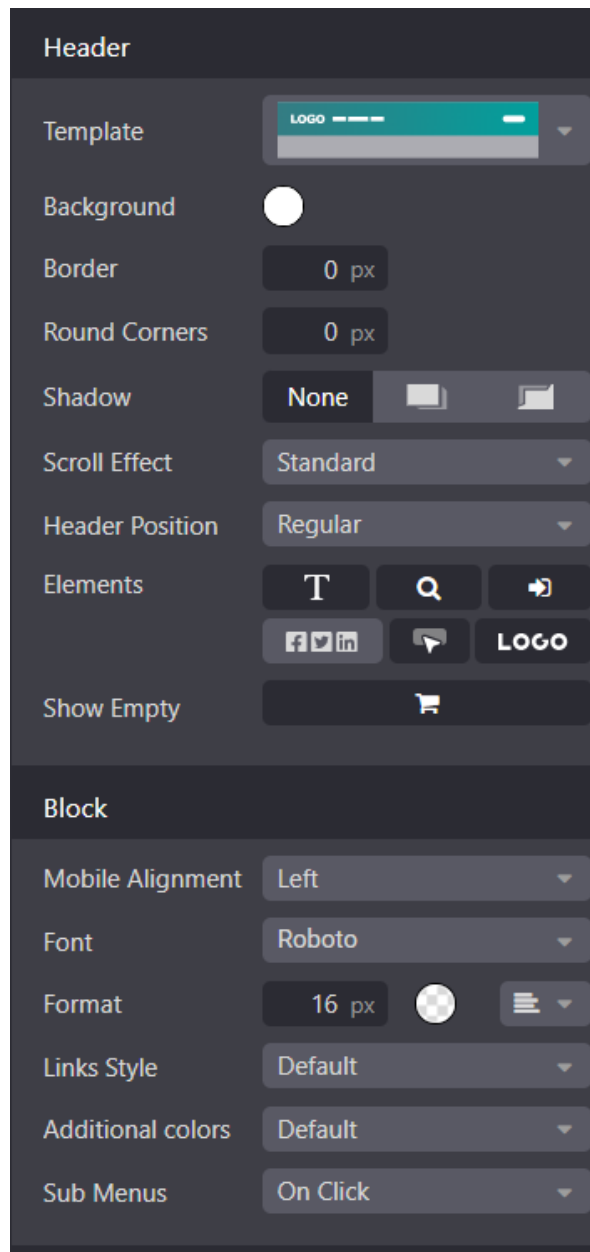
Header

Template LOGO

Background

Border 0 px

Round Corners 0 px

Shadow None

Scroll Effect Standard

Header Position Regular

Elements T

LOGO

Show Empty

Block

Mobile Alignment Left

Font Roboto

Format 16 px

Links Style Default

Additional colors Default

Sub Menus On Click